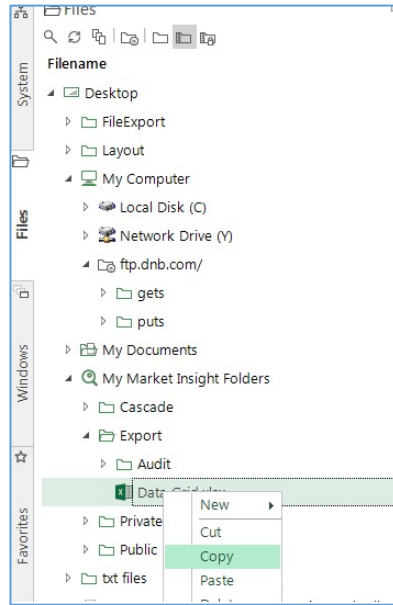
Files

System

Files

Windows

Favorites

Filename

Desktop

FileExport

Layout

My Computer

Local Disk (C)

Network Drive (Y)

ftp.dnb.com/

gets

puts

My Documents

My Market Insight Folders

Cascade

Export

Audit

Data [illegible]

Private

Public

txt files

New

Cut

Copy

Paste